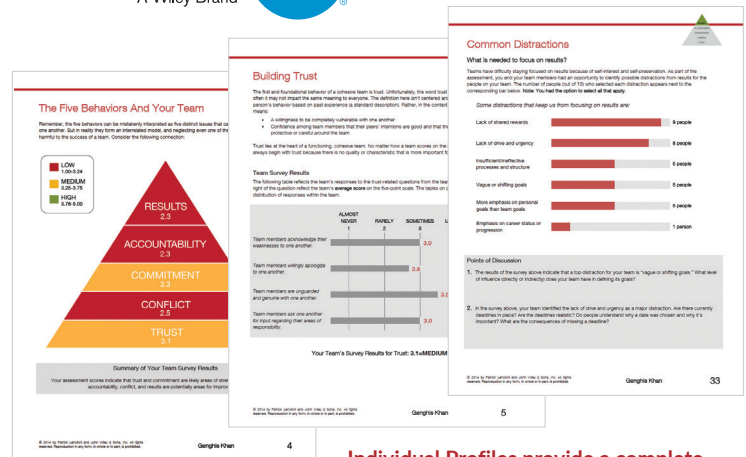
A Wiley Brand

The Five Behaviors And Your Team

Remember, the five behaviors can be mistakenly interpreted as five distinct issues that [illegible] one another. But in reality they form an interrelated model, and neglecting even one of the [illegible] harmful to the success of a team. Consider the following connection:

LOW
1.00-3.24
MEDIUM
3.25-3.75
HIGH
3.76-5.00

RESULTS
2.3
ACCOUNTABILITY
2.3
COMMITMENT
3.3
CONFLICT
2.5
TRUST
3.1

Summary of Your Team Survey Results

Your assessment scores indicate that trust and commitment are likely areas of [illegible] accountability, conflict, and results are potentially areas for improv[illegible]

© 2014 by Patrick Lencioni and John Wiley & Sons, Inc. All rights reserved. Reproduction in any form, in whole or in part, is prohibited.

Genghis Khan

4

Building Trust

The first and foundational behavior of a cohesive team is trust. Unfortunately, the word trust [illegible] often it may not impart the same meaning to everyone. The definition here isn't centered aro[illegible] person's behavior based on past experience (a standard description). Rather, in the context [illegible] means:

• A willingness to be completely vulnerable with one another
• Confidence among team members that their peers' intentions are good and that the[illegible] protective or careful around the team

Trust lies at the heart of a functioning, cohesive team. No matter how a team scores on the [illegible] always begin with trust because there is no quality or characteristic that is more important fo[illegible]

Team Survey Results

The following table reflects the team's responses to the trust-related questions from the tea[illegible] right of the question reflect the team's average score on the five-point scale. The tables on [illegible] distribution of responses within the team.

ALMOST NEVER 1
RARELY 2
SOMETIMES 3
U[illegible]

Team members acknowledge their weaknesses to one another. 3.0

Team members willingly apologize to one another. 2.8

Team members are unguarded and genuine with one another. 3.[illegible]

Team members ask one another for input regarding their areas of responsibility. 3.0

Your Team's Survey Results for Trust: 3.1=MEDIUM

© 2014 by Patrick Lencioni and John Wiley & Sons, Inc. All rights reserved. Reproduction in any form, in whole or in part, is prohibited.

Genghis Khan

5

Common Distractions

What is needed to focus on results?

Teams have difficulty staying focused on results because of self-interest and self-preservation. As part of the assessment, you and your team members had an opportunity to identify possible distractions from results for the people on your team. The number of people (out of 10) who selected each distraction appears next to the corresponding bar below. Note: You had the option to select all that apply.

Some distractions that keep us from focusing on results are:

| | |
|---|---|
| Lack of shared rewards | 8 people |
| Lack of drive and urgency | 8 people |
| Insufficient/ineffective processes and structure | 5 people |
| Vague or shifting goals | 5 people |
| More emphasis on personal goals than team goals | 5 people |
| Emphasis on career status or progression | 1 person |

Points of Discussion

1. The results of the survey above indicate that a top distraction for your team is "vague or shifting goals." What level of influence (directly or indirectly) does your team have in defining its goals?

2. In the survey above, your team identified the lack of drive and urgency as a major distraction. Are there currently deadlines in place? Are the deadlines realistic? Do people understand why a date was chosen and why it's important? What are the consequences of missing a deadline?

© 2014 by Patrick Lencioni and John Wiley & Sons, Inc. All rights reserved. Reproduction in any form, in whole or in part, is prohibited.

Genghis Khan

33

Individual Profiles provide a complete